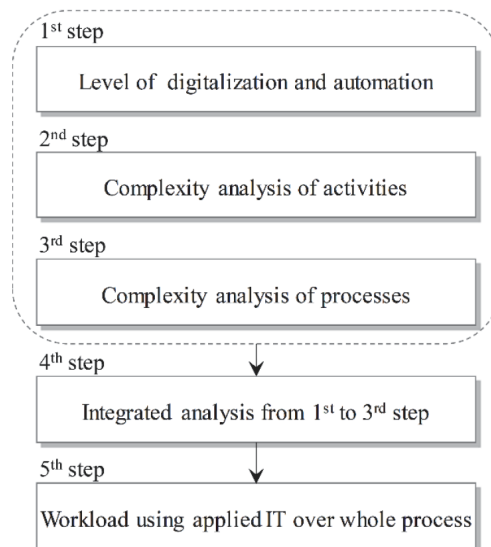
1$^{st}$ step

Level of digitalization and automation

2$^{nd}$ step

Complexity analysis of activities

3$^{rd}$ step

Complexity analysis of processes

4$^{th}$ step

Integrated analysis from 1$^{st}$ to 3$^{rd}$ step

5$^{th}$ step

Workload using applied IT over whole process